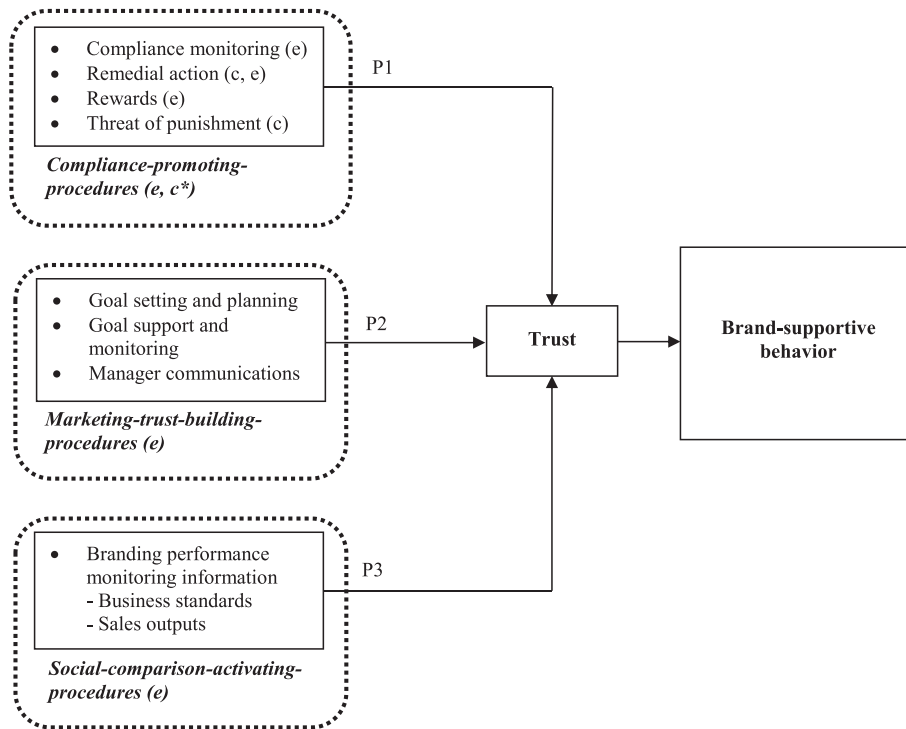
- Compliance monitoring (e)
- Remedial action (c, e)
- Rewards (e)
- Threat of punishment (c)

*Compliance-promoting-procedures (e, c\*)*

P1

- Goal setting and planning
- Goal support and monitoring
- Manager communications

*Marketing-trust-building-procedures (e)*

P2

Trust

Brand-supportive behavior

- Branding performance monitoring information
  - Business standards
  - Sales outputs

*Social-comparison-activating-procedures (e)*

P3